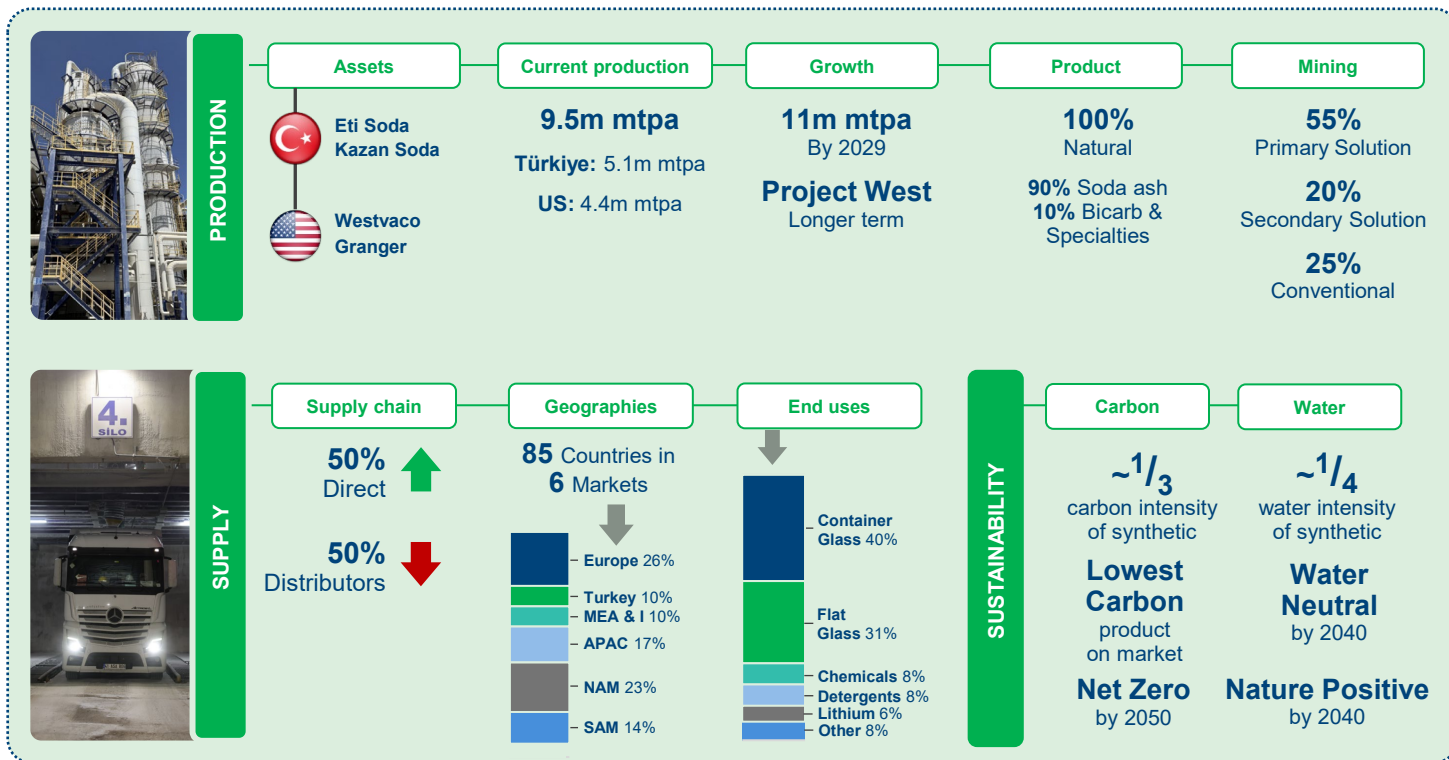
PRODUCTION

Assets

Eti Soda
Kazan Soda

Westvaco
Granger

Current production

9.5m mtpa

Türkiye: 5.1m mtpa

US: 4.4m mtpa

Growth

11m mtpa
By 2029

Project West
Longer term

Product

100%
Natural

90% Soda ash
10% Bicarb & Specialties

Mining

55%
Primary Solution

20%
Secondary Solution

25%
Conventional

4.
SILO

SUPPLY

Supply chain

50%
Direct

50%
Distributors

Geographies

85 Countries in
6 Markets

Europe 26%
Turkey 10%
MEA & I 10%
APAC 17%
NAM 23%
SAM 14%

End uses

Container Glass 40%
Flat Glass 31%
Chemicals 8%
Detergents 8%
Lithium 6%
Other 8%

SUSTAINABILITY

Carbon

~$^1/_3$
carbon intensity of synthetic

Lowest Carbon
product on market

Net Zero
by 2050

Water

~$^1/_4$
water intensity of synthetic

Water Neutral
by 2040

Nature Positive
by 2040